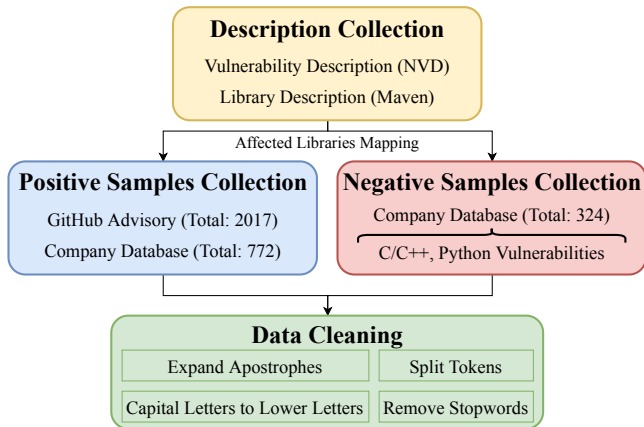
Description Collection

Vulnerability Description (NVD)

Library Description (Maven)

Affected Libraries Mapping

Positive Samples Collection

GitHub Advisory (Total: 2017)

Company Database (Total: 772)

Negative Samples Collection

Company Database (Total: 324)

C/C++, Python Vulnerabilities

Data Cleaning

Expand Apostrophes

Split Tokens

Capital Letters to Lower Letters

Remove Stopwords